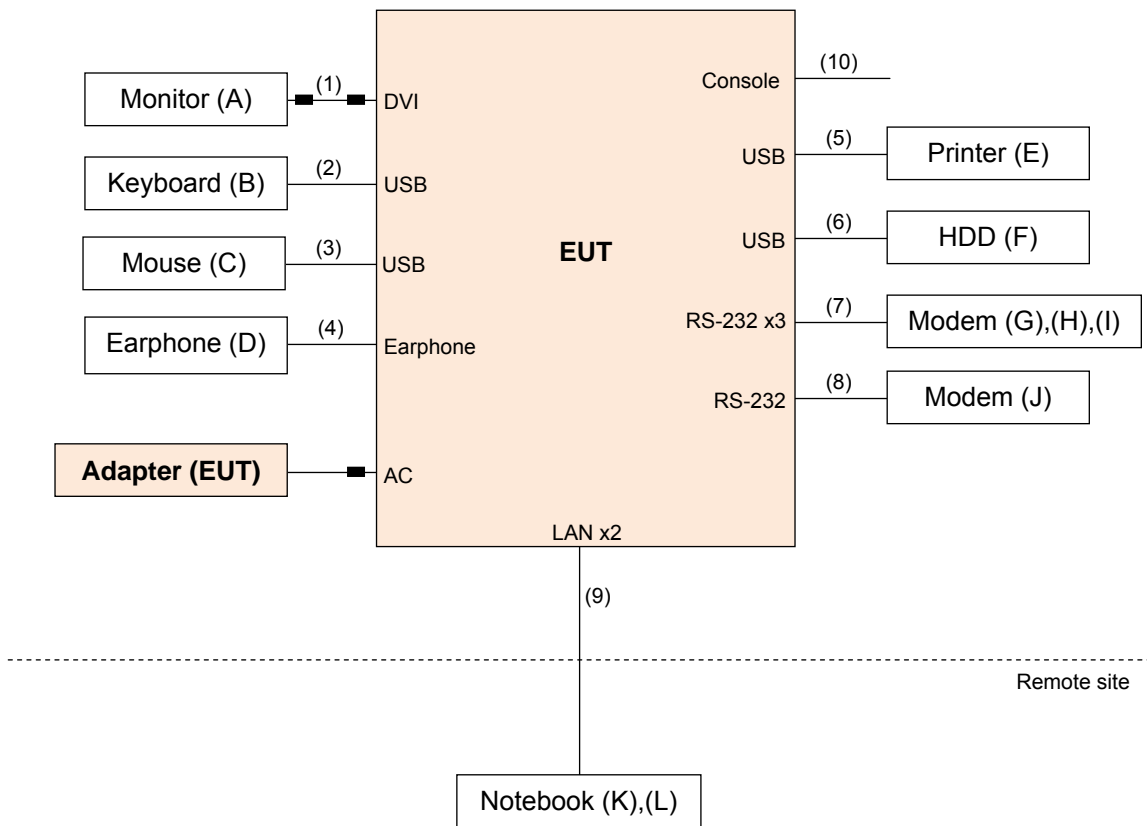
Monitor (A)
(1)
DVI
Keyboard (B)
(2)
USB
Mouse (C)
(3)
USB
Earphone (D)
(4)
Earphone
Adapter (EUT)
AC
EUT
Console
(10)
USB
(5)
Printer (E)
USB
(6)
HDD (F)
RS-232 x3
(7)
Modem (G),(H),(I)
RS-232
(8)
Modem (J)
LAN x2
(9)
Remote site
Notebook (K),(L)